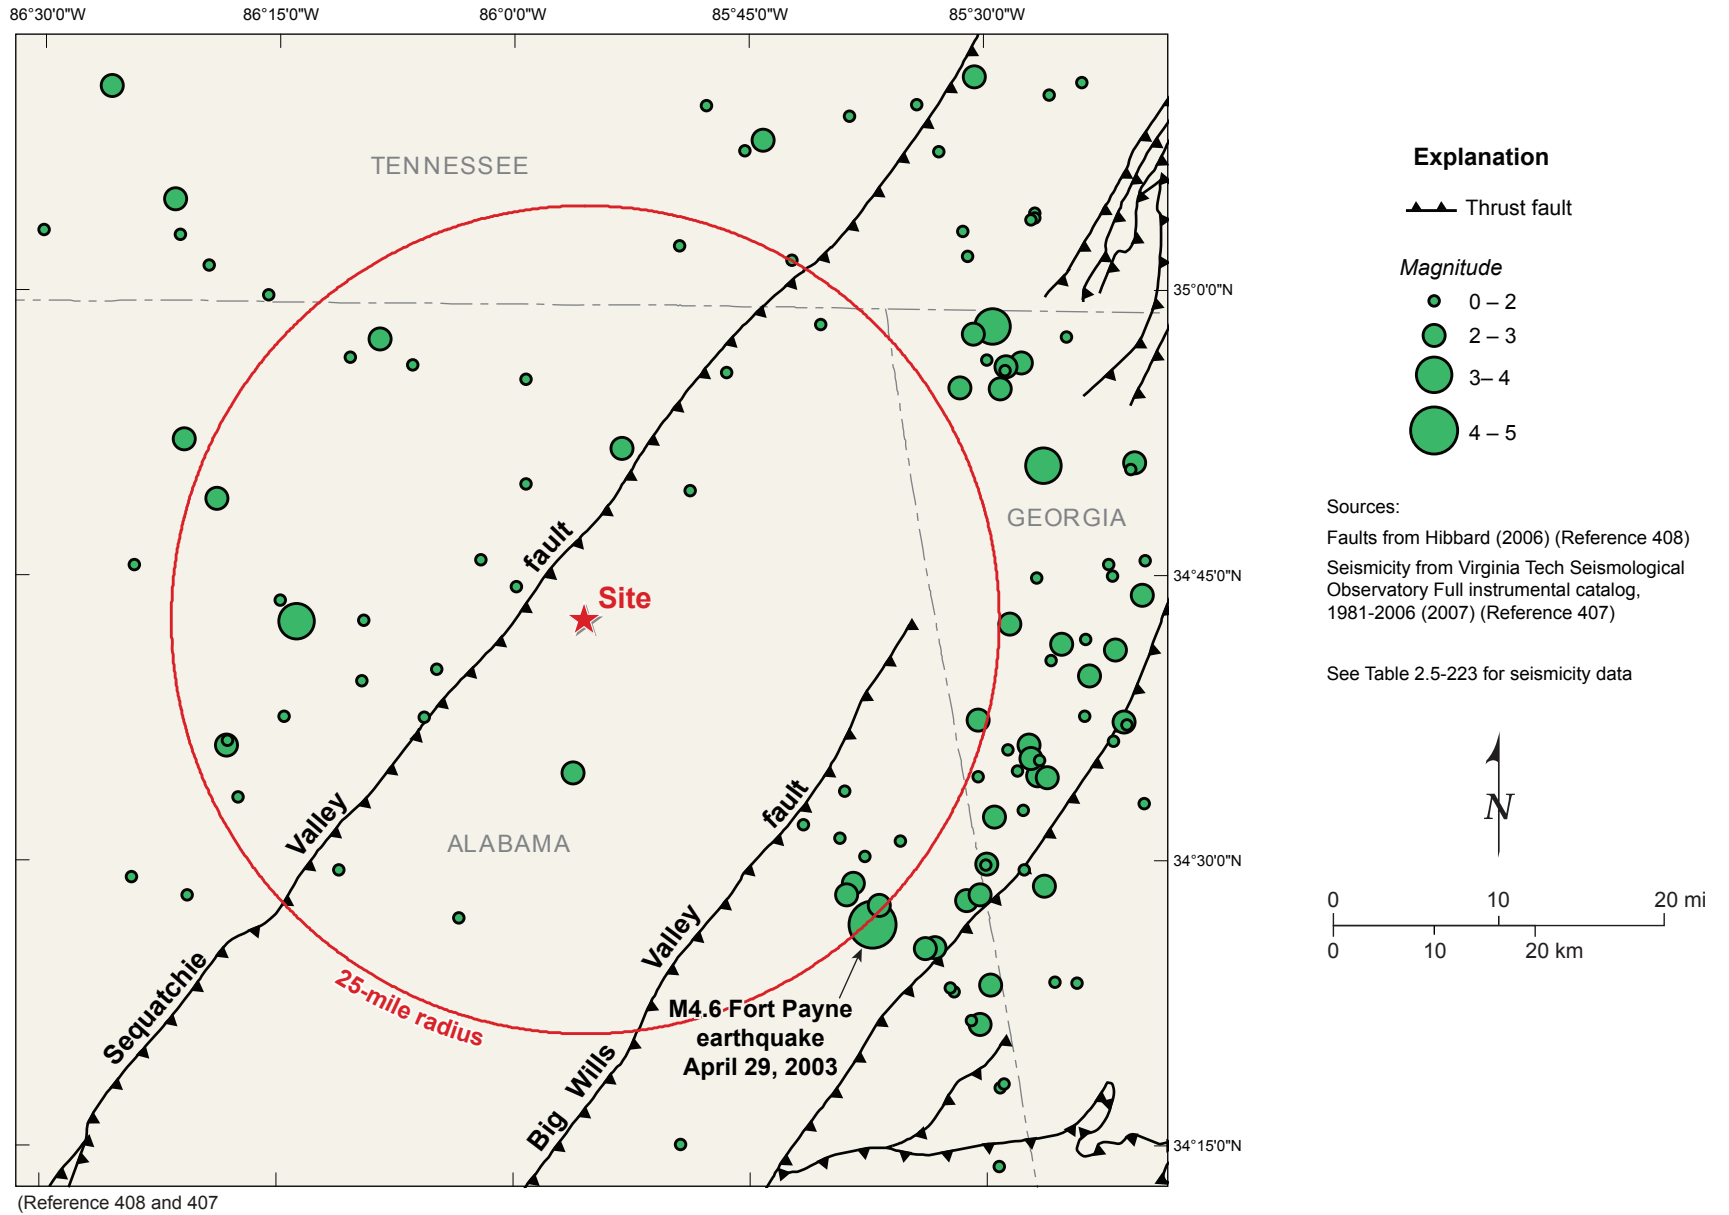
86°30'0"W 86°15'0"W 86°0'0"W 85°45'0"W 85°30'0"W

TENNESSEE

GEORGIA

ALABAMA

35°0'0"N

34°45'0"N

34°30'0"N

34°15'0"N

Site

Sequatchie Valley fault

Big Wills Valley fault

25-mile radius

M4.6 Fort Payne earthquake April 29, 2003

Explanation

Thrust fault

Magnitude

0 – 2

2 – 3

3– 4

4 – 5

Sources:

Faults from Hibbard (2006) (Reference 408)

Seismicity from Virginia Tech Seismological Observatory Full instrumental catalog, 1981-2006 (2007) (Reference 407)

See Table 2.5-223 for seismicity data

N

0 10 20 mi

0 10 20 km

(Reference 408 and 407